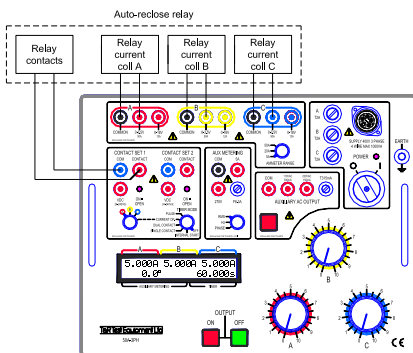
Auto-reclose relay

Relay contacts

Relay current coil A

Relay current coil B

Relay current coil C

A
COMMON 0-2A 0-6A

B
COMMON 0-2A 0-6A

C
COMMON 0-2A 0-6A

AMMETER RANGE

A
B
C

SUPPLY 400V 3 PHASE

POWER

EARTH

CONTACT SET 1
COM CONTACT

CONTACT SET 2
COM CONTACT

AUX METERING
COM V1

AUXILIARY AC OUTPUT

A B C

5.000A 5.000A 5.000A
0.0° 60.000s

B

OUTPUT
ON OFF

T&R Test Equipment Ltd
SM-3PH

A

C